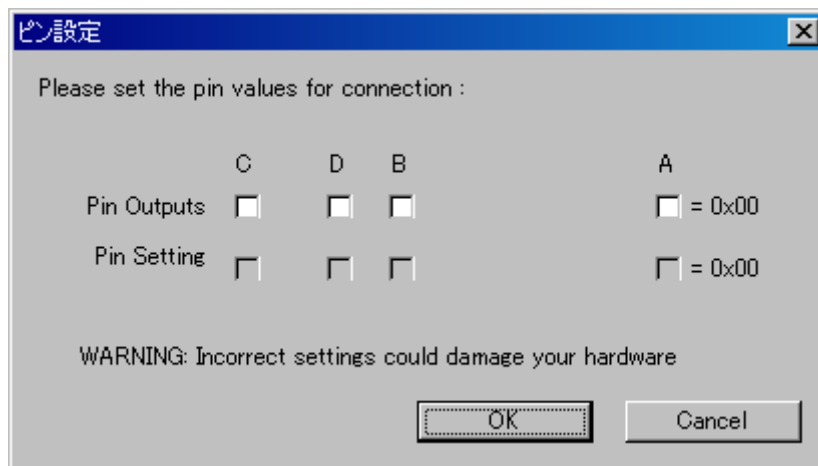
ピン設定

Please set the pin values for connection :

| | C | D | B | A | |
|---|---|---|---|---|---|
| Pin Outputs | | | | | = 0x00 |
| Pin Setting | | | | | = 0x00 |

WARNING: Incorrect settings could damage your hardware

OK Cancel